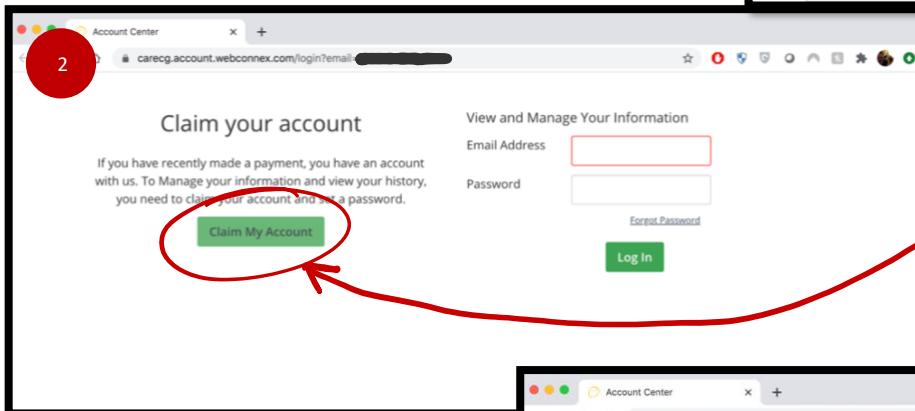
Account Center

2

carecg.account.webconnex.com/login?email=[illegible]

Claim your account

If you have recently made a payment, you have an account with us. To Manage your information and view your history, you need to claim your account and set a password.

Claim My Account

View and Manage Your Information

Email Address

Password

Forgot Password

Log In

Account Center